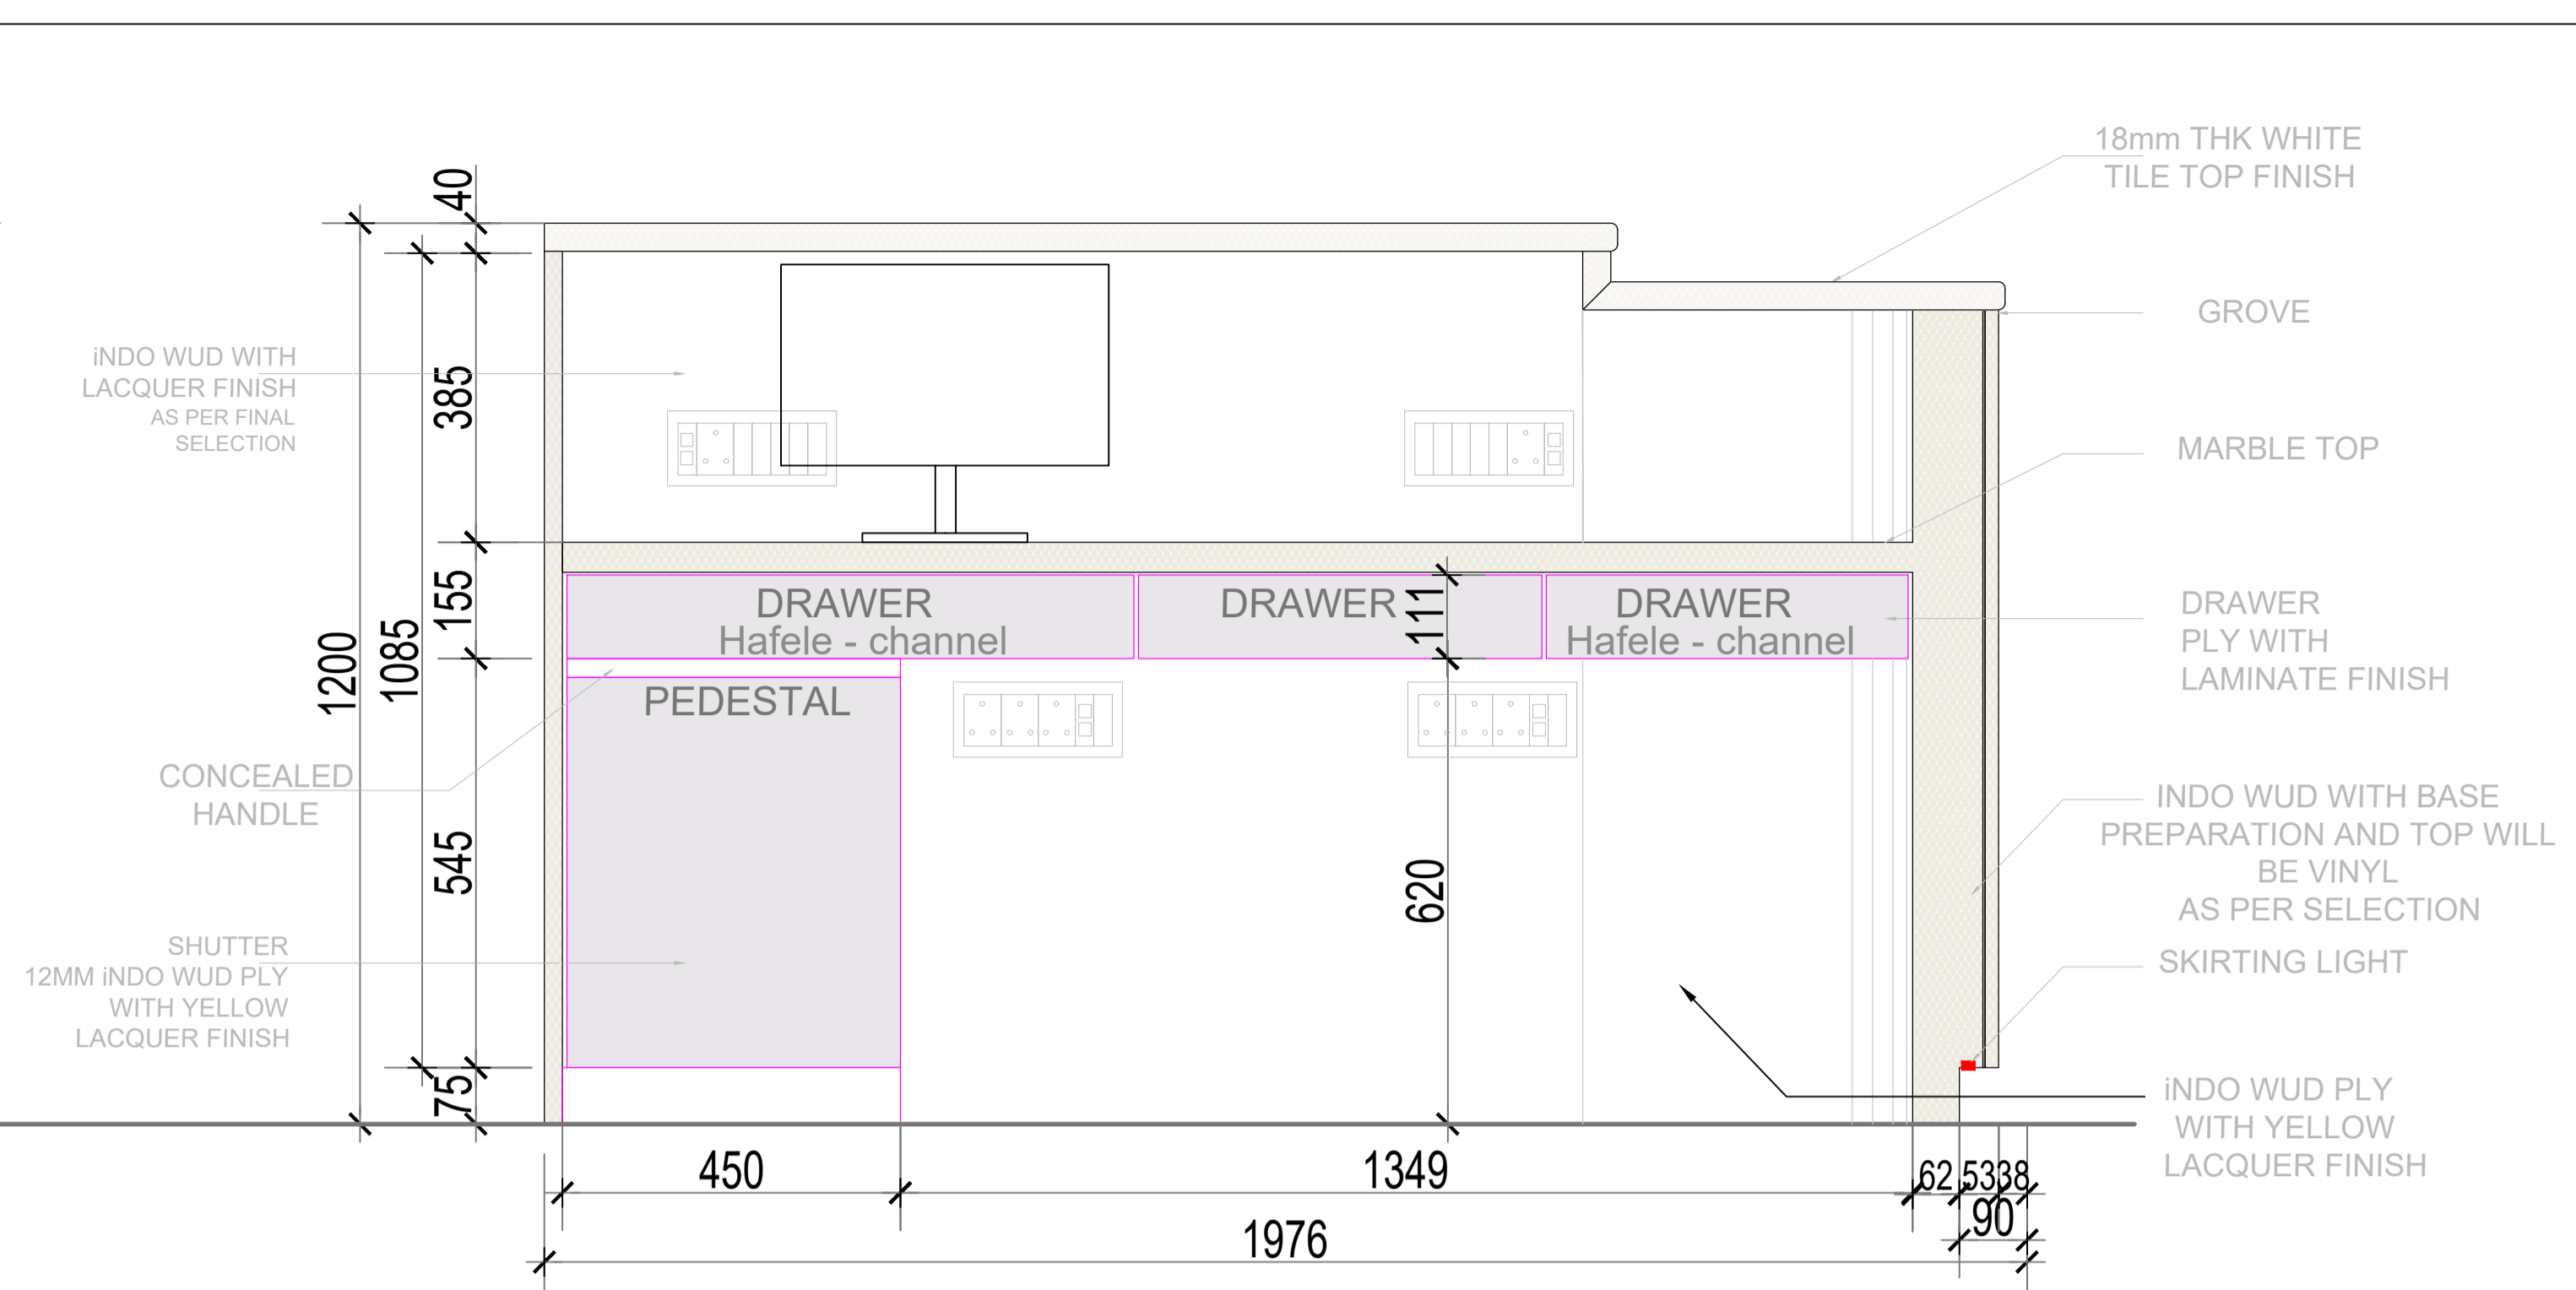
18mm THK WHITE TILE TOP FINISH

GROVE

iNDO WUD WITH LACQUER FINISH AS PER FINAL SELECTION

MARBLE TOP

40

385

155

1200

1085

DRAWER
Hafele - channel

DRAWER

111

DRAWER
Hafele - channel

DRAWER PLY WITH LAMINATE FINISH

PEDESTAL

CONCEALED HANDLE

545

620

INDO WUD WITH BASE PREPARATION AND TOP WILL BE VINYL AS PER SELECTION

SHUTTER 12MM iNDO WUD PLY WITH YELLOW LACQUER FINISH

SKIRTING LIGHT

75

iNDO WUD PLY WITH YELLOW LACQUER FINISH

450

1349

62 53 38

90

1976